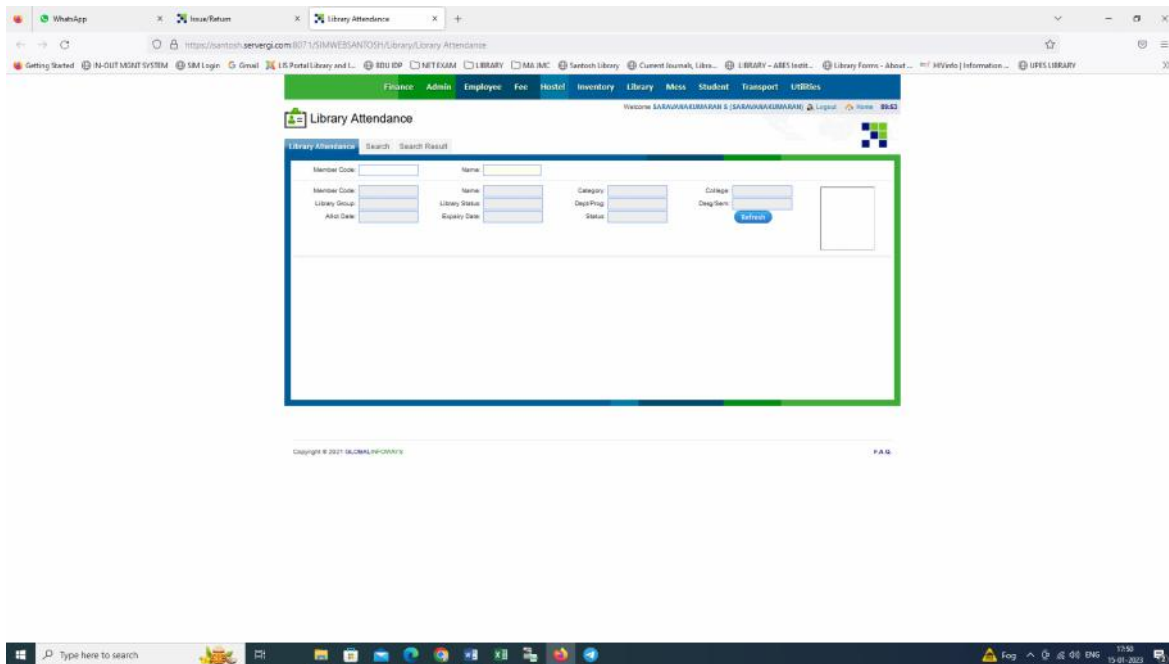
WhatsApp × Issue/Return × Library Attendance × +

https://santosh.servergi.com:8071/SIMWEBSANTOSH/Library/Library Attendance

Getting Started IN-OUT MGMT SYSTEM SIM Login Gmail LIS Portal Library and I... IDU IDP NETEXAM LIBRARY MA IMC Santosh Library Current Journals, Libra... LIBRARY - ABES Instit... Library Forms - About... HiVedo | Information ... UPES LIBRARY

Finance Admin Employee Fee Hostel Inventory Library Mess Student Transport Utilities

Welcome SARAVANAKUMARAN S (SARAVANAKUMARAN) Logout Home 89:53

Library Attendance

Library Attendance Search Search Result

Member Code: Name:

Member Code: Name: Category: College:
Library Group: Library Status: Dept/Prog: Deg/Sem:
Allot Date: Expiry Date: Status:

Refresh

Copyright © 2021 GLOBALINFOWAYS

F.A.Q.

Type here to search

Fog ENG 17:50 15-01-2023